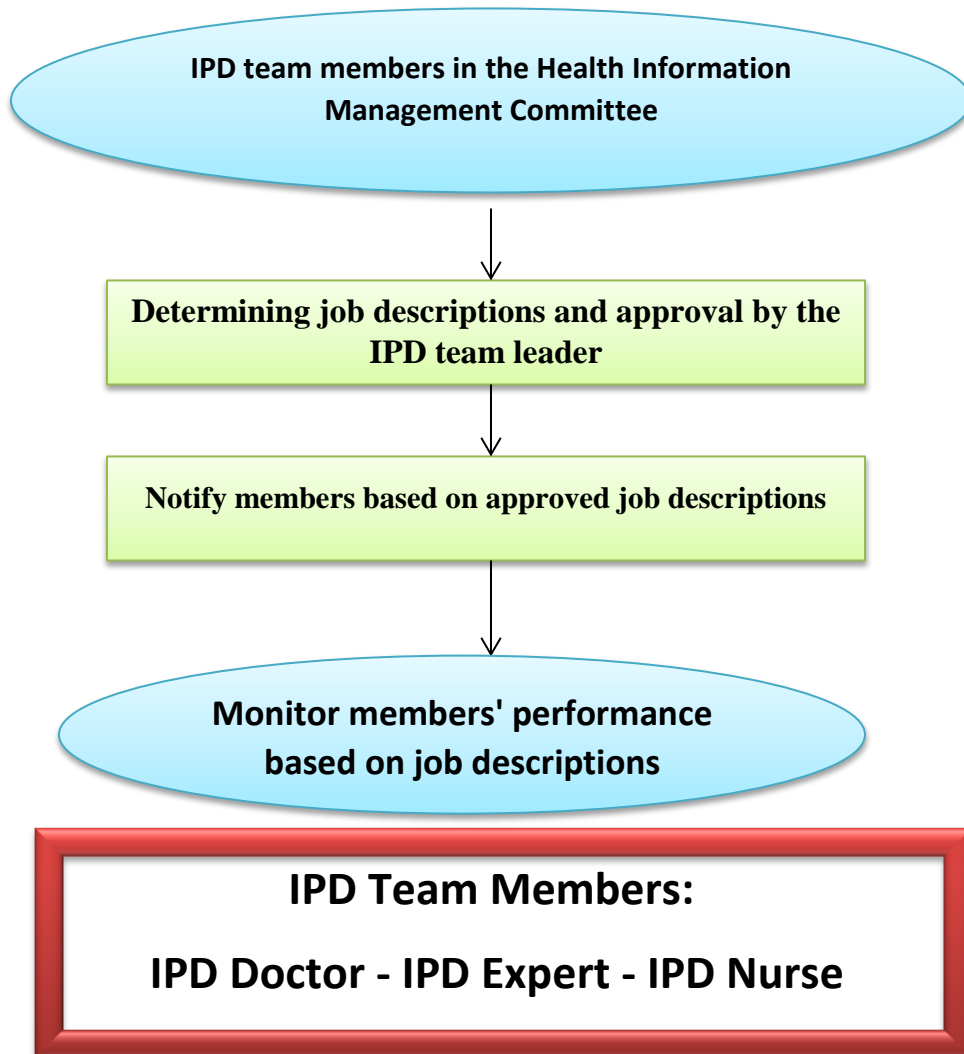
IPD team members in the Health Information Management Committee

Determining job descriptions and approval by the IPD team leader

Notify members based on approved job descriptions

Monitor members' performance based on job descriptions

IPD Team Members:

IPD Doctor - IPD Expert - IPD Nurse